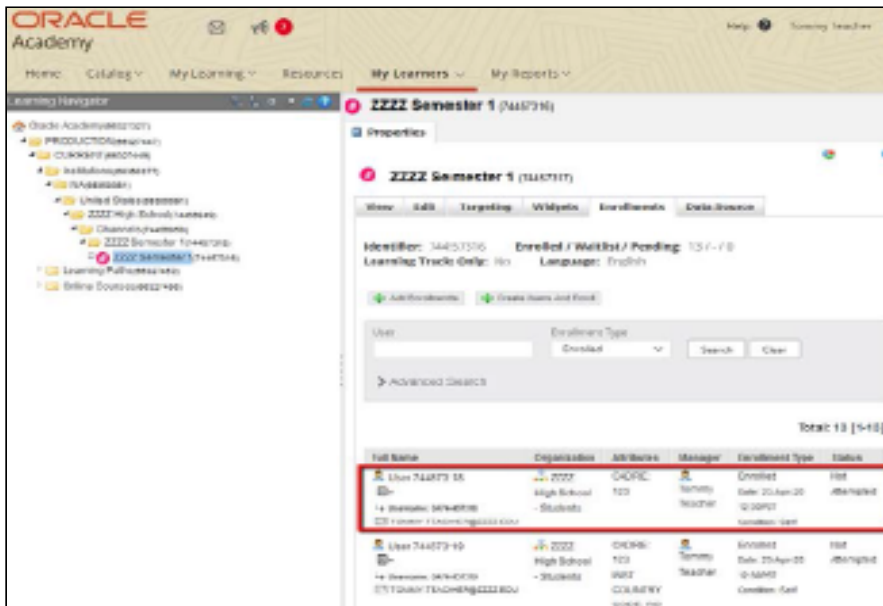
ORACLE
Academy

Help Tommy Teacher

Home Catalog My Learning Resources My Learners My Reports

Learning Navigator

Oracle Academy
PRODUCTION
CURRENT
Institutions
NA
United States
ZZZZ High School
Channels
ZZZZ Semester 1
ZZZZ Semester 1
Learning Paths
Online Courses

ZZZZ Semester 1 (74457316)

Properties

ZZZZ Semester 1 (74457317)

View Edit Targeting Widgets Enrollments Data Source

Identifier: 74457316 Enrolled / Waitlist / Pending: 13 / - / 0
Learning Tracks Only: No Language: English

Add Enrollments Create Users And Enroll

User
Enrollment Type
Enrolled
Search Clear

Advanced Search

Total: 13 [1-10]

| Full Name | Organization | Attributes | Manager | Enrollment Type | Status |
|---|---|---|---|---|---|
| User 74457318 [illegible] TOMMY.TEACHER@ZZZZ.EDU | ZZZZ High School - Students | OADRC TC3 | Tommy Teacher | Enrolled Date: 20-Apr-20 Condition: Self | Not Attempted |
| User 74457319 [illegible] TOMMY.TEACHER@ZZZZ.EDU | ZZZZ High School - Students | OADRC TC3 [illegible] COUNTRY | Tommy Teacher | Enrolled Date: 20-Apr-20 Condition: Self | Not Attempted |